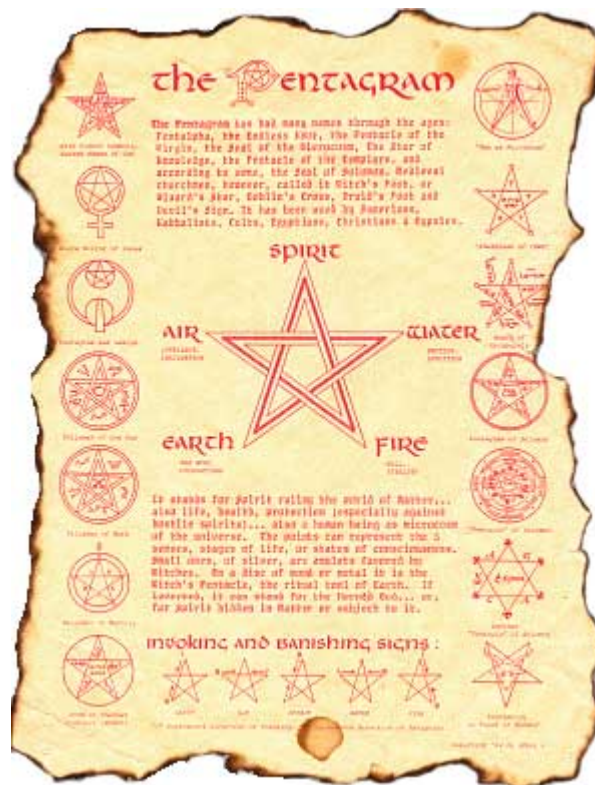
The Pentagram

The Pentagram has had many names through the ages: Pentalpha, the Endless Knot, the Pentacle of the Virgin, the Seal of the Microcosm, the Star of knowledge, the Pentacle of the Templars, and according to some, the Seal of Solomon. Medieval churchmen, however, called it Witch's Foot, or Wizard's Star, Goblin's Cross, Druid's Foot and Devil's Sign. It has been used by Sumerians, Kabbalists, Celts, Egyptians, Christians & Gypsies.

SPIRIT

AIR

WATER

EARTH

FIRE

It stands for Spirit ruling the world of Matter... also life, health, protection (especially against hostile spirits)... also a human being as microcosm of the universe. The points can represent the 5 senses, stages of life, or states of consciousness. Small ones, of silver, are amulets favored by Witches. On a disc of wood or metal it is the Witch's Pentacle, the ritual tool of Earth. If inverted, it can stand for the Horned God... or, for Spirit hidden in Matter or subject to it.

INVOKING AND BANISHING SIGNS :

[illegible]